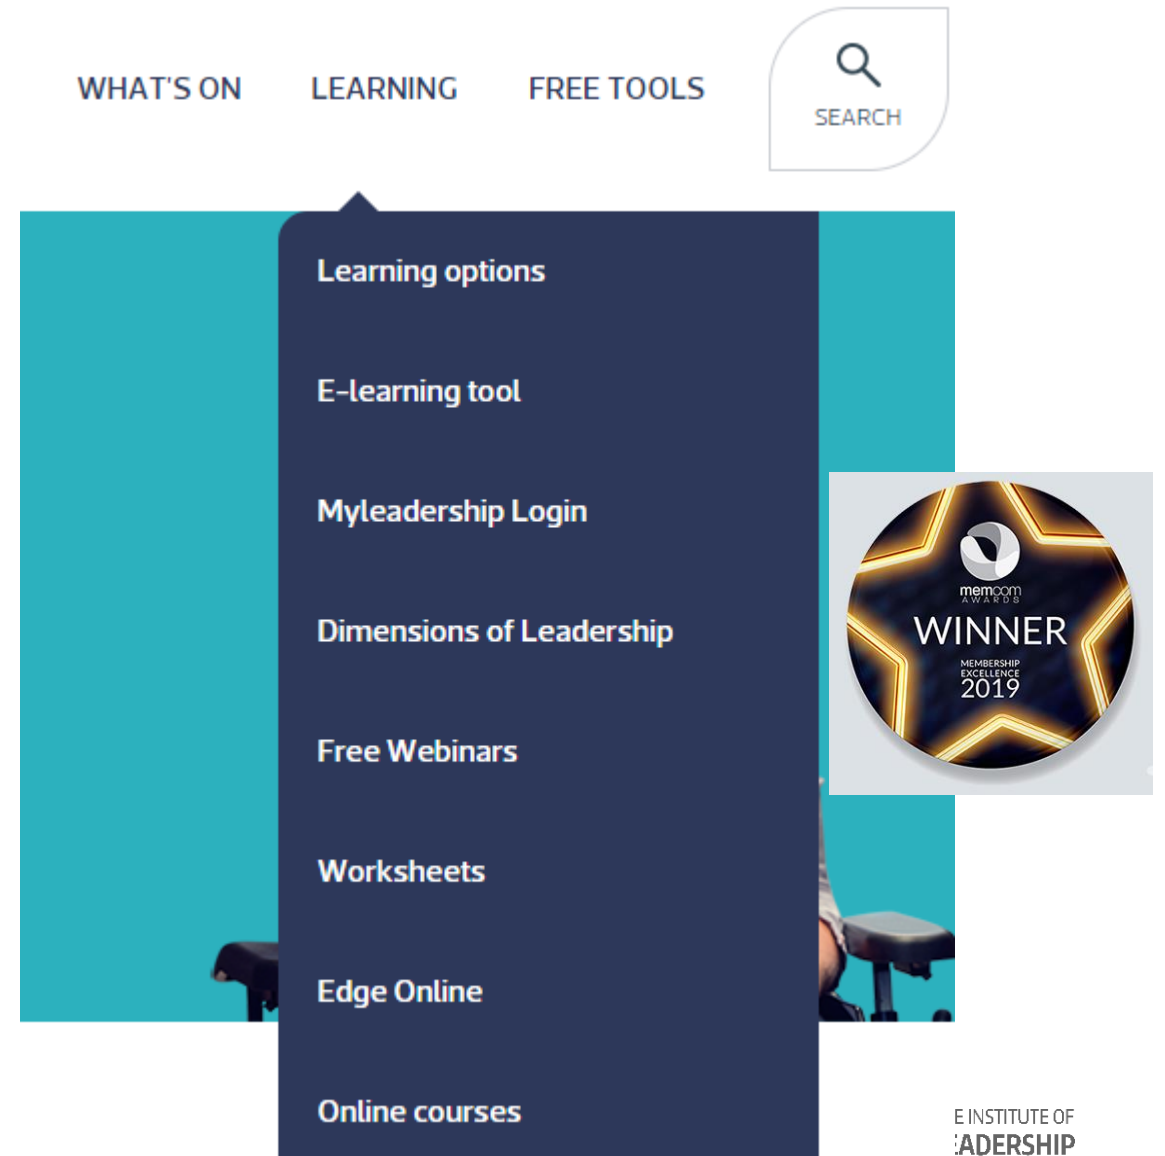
WHAT'S ON LEARNING FREE TOOLS

SEARCH

Learning options

E-learning tool

Myleadership Login

Dimensions of Leadership

Free Webinars

Worksheets

Edge Online

Online courses

memcom AWARDS
WINNER
MEMBERSHIP EXCELLENCE
2019

E INSTITUTE OF
:ADERSHIP